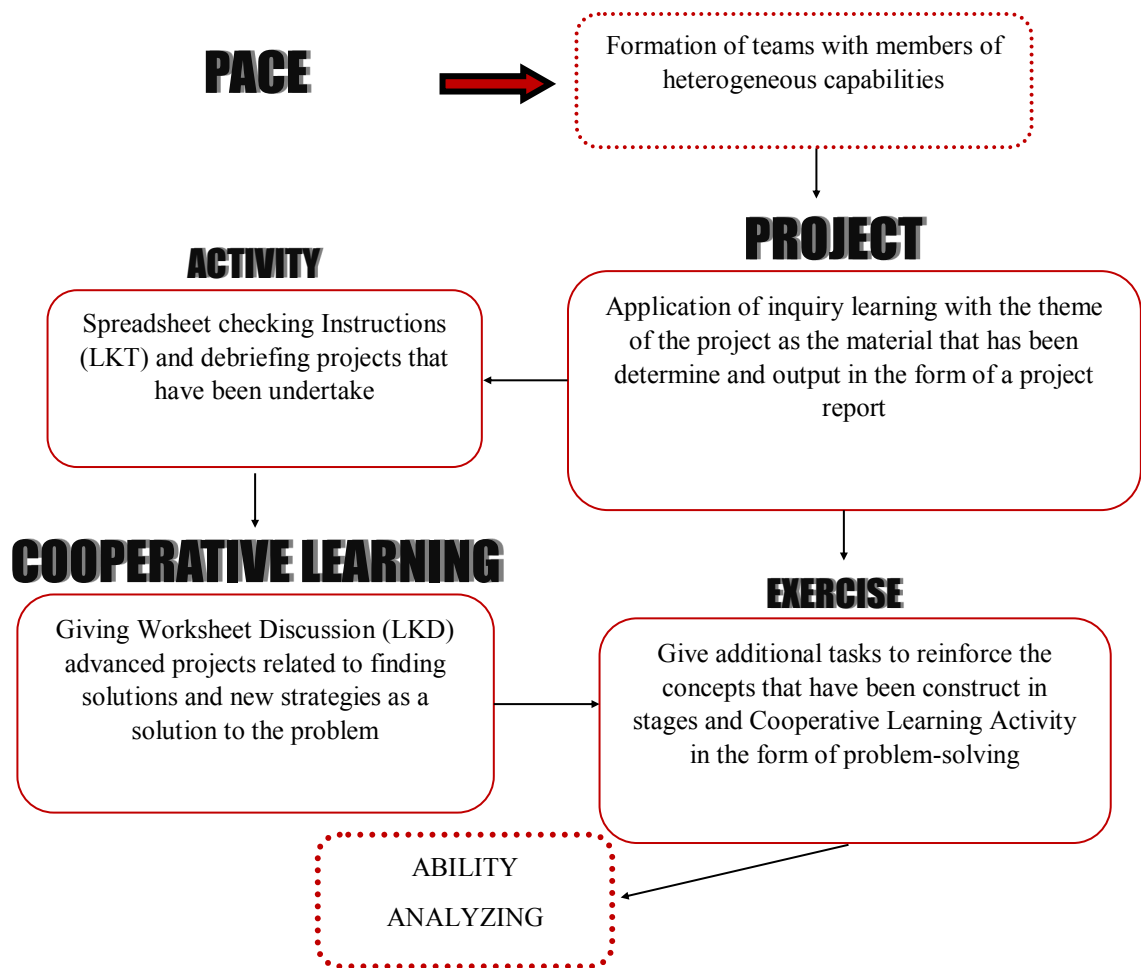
PACE

Formation of teams with members of heterogeneous capabilities

PROJECT

Application of inquiry learning with the theme of the project as the material that has been determine and output in the form of a project report

ACTIVITY

Spreadsheet checking Instructions (LKT) and debriefing projects that have been undertake

COOPERATIVE LEARNING

Giving Worksheet Discussion (LKD) advanced projects related to finding solutions and new strategies as a solution to the problem

EXERCISE

Give additional tasks to reinforce the concepts that have been construct in stages and Cooperative Learning Activity in the form of problem-solving

ABILITY

ANALYZING